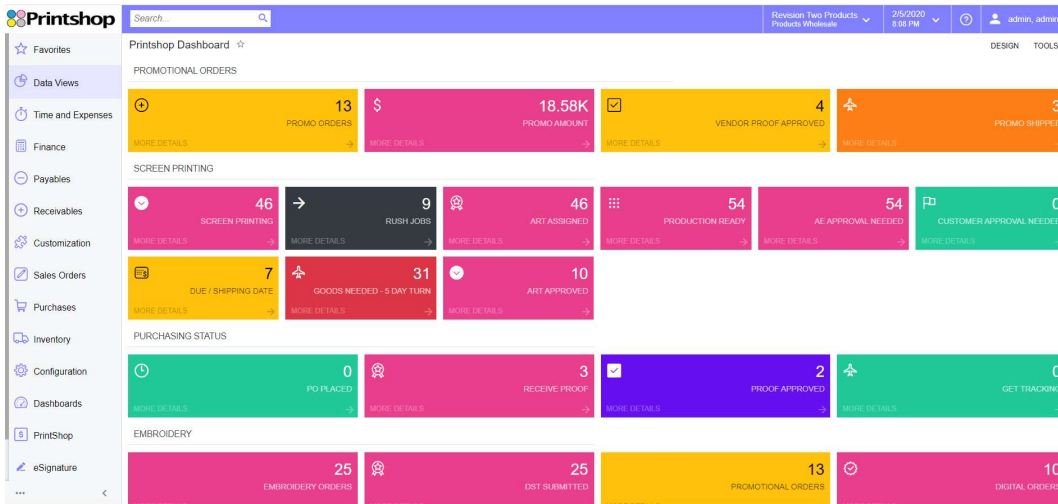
Printshop

Search...

Revision Two Products
Products Wholesale

2/5/2020
8:08 PM

admin, admin

Favorites
Data Views
Time and Expenses
Finance
Payables
Receivables
Customization
Sales Orders
Purchases
Inventory
Configuration
Dashboards
PrintShop
eSignature
...

Printshop Dashboard ☆

DESIGN TOOLS

PROMOTIONAL ORDERS

13
PROMO ORDERS
MORE DETAILS

18.58K
PROMO AMOUNT
MORE DETAILS

4
VENDOR PROOF APPROVED
MORE DETAILS

3
PROMO SHIPPED
MORE DETAILS

SCREEN PRINTING

46
SCREEN PRINTING
MORE DETAILS

9
RUSH JOBS
MORE DETAILS

46
ART ASSIGNED
MORE DETAILS

54
PRODUCTION READY
MORE DETAILS

54
AE APPROVAL NEEDED
MORE DETAILS

0
CUSTOMER APPROVAL NEEDED
MORE DETAILS

7
DUE / SHIPPING DATE
MORE DETAILS

31
GOODS NEEDED - 5 DAY TURN
MORE DETAILS

10
ART APPROVED
MORE DETAILS

PURCHASING STATUS

0
PO PLACED
MORE DETAILS

3
RECEIVE PROOF
MORE DETAILS

2
PROOF APPROVED
MORE DETAILS

0
GET TRACKING
MORE DETAILS

EMBROIDERY

25
EMBROIDERY ORDERS

25
DST SUBMITTED

13
PROMOTIONAL ORDERS

10
DIGITAL ORDERS